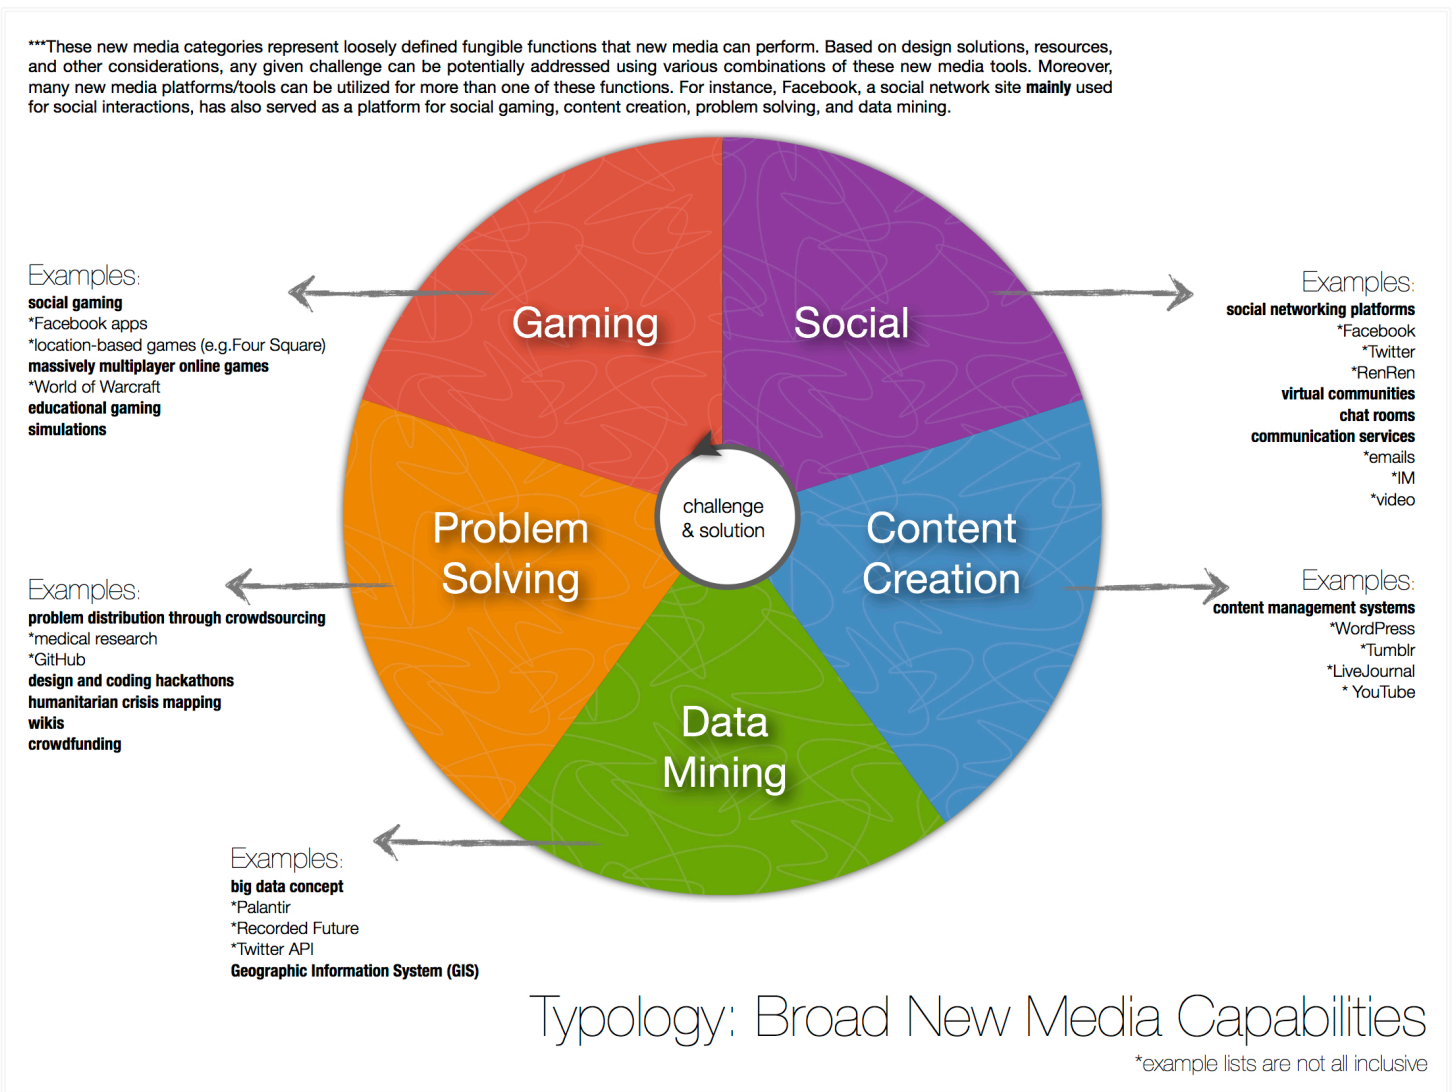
***These new media categories represent loosely defined fungible functions that new media can perform. Based on design solutions, resources, and other considerations, any given challenge can be potentially addressed using various combinations of these new media tools. Moreover, many new media platforms/tools can be utilized for more than one of these functions. For instance, Facebook, a social network site **mainly** used for social interactions, has also served as a platform for social gaming, content creation, problem solving, and data mining.

Examples:
**social gaming**
*Facebook apps
*location-based games (e.g.Four Square)
**massively multiplayer online games**
*World of Warcraft
**educational gaming**
**simulations**

Gaming

Social

Examples:
**social networking platforms**
*Facebook
*Twitter
*RenRen
**virtual communities**
**chat rooms**
**communication services**
*emails
*IM
*video

challenge & solution

Problem Solving

Content Creation

Examples:
**problem distribution through crowdsourcing**
*medical research
*GitHub
**design and coding hackathons**
**humanitarian crisis mapping**
**wikis**
**crowdfunding**

Examples:
**content management systems**
*WordPress
*Tumblr
*LiveJournal
* YouTube

Data Mining

Examples:
**big data concept**
*Palantir
*Recorded Future
*Twitter API
**Geographic Information System (GIS)**

Typology: Broad New Media Capabilities
*example lists are not all inclusive